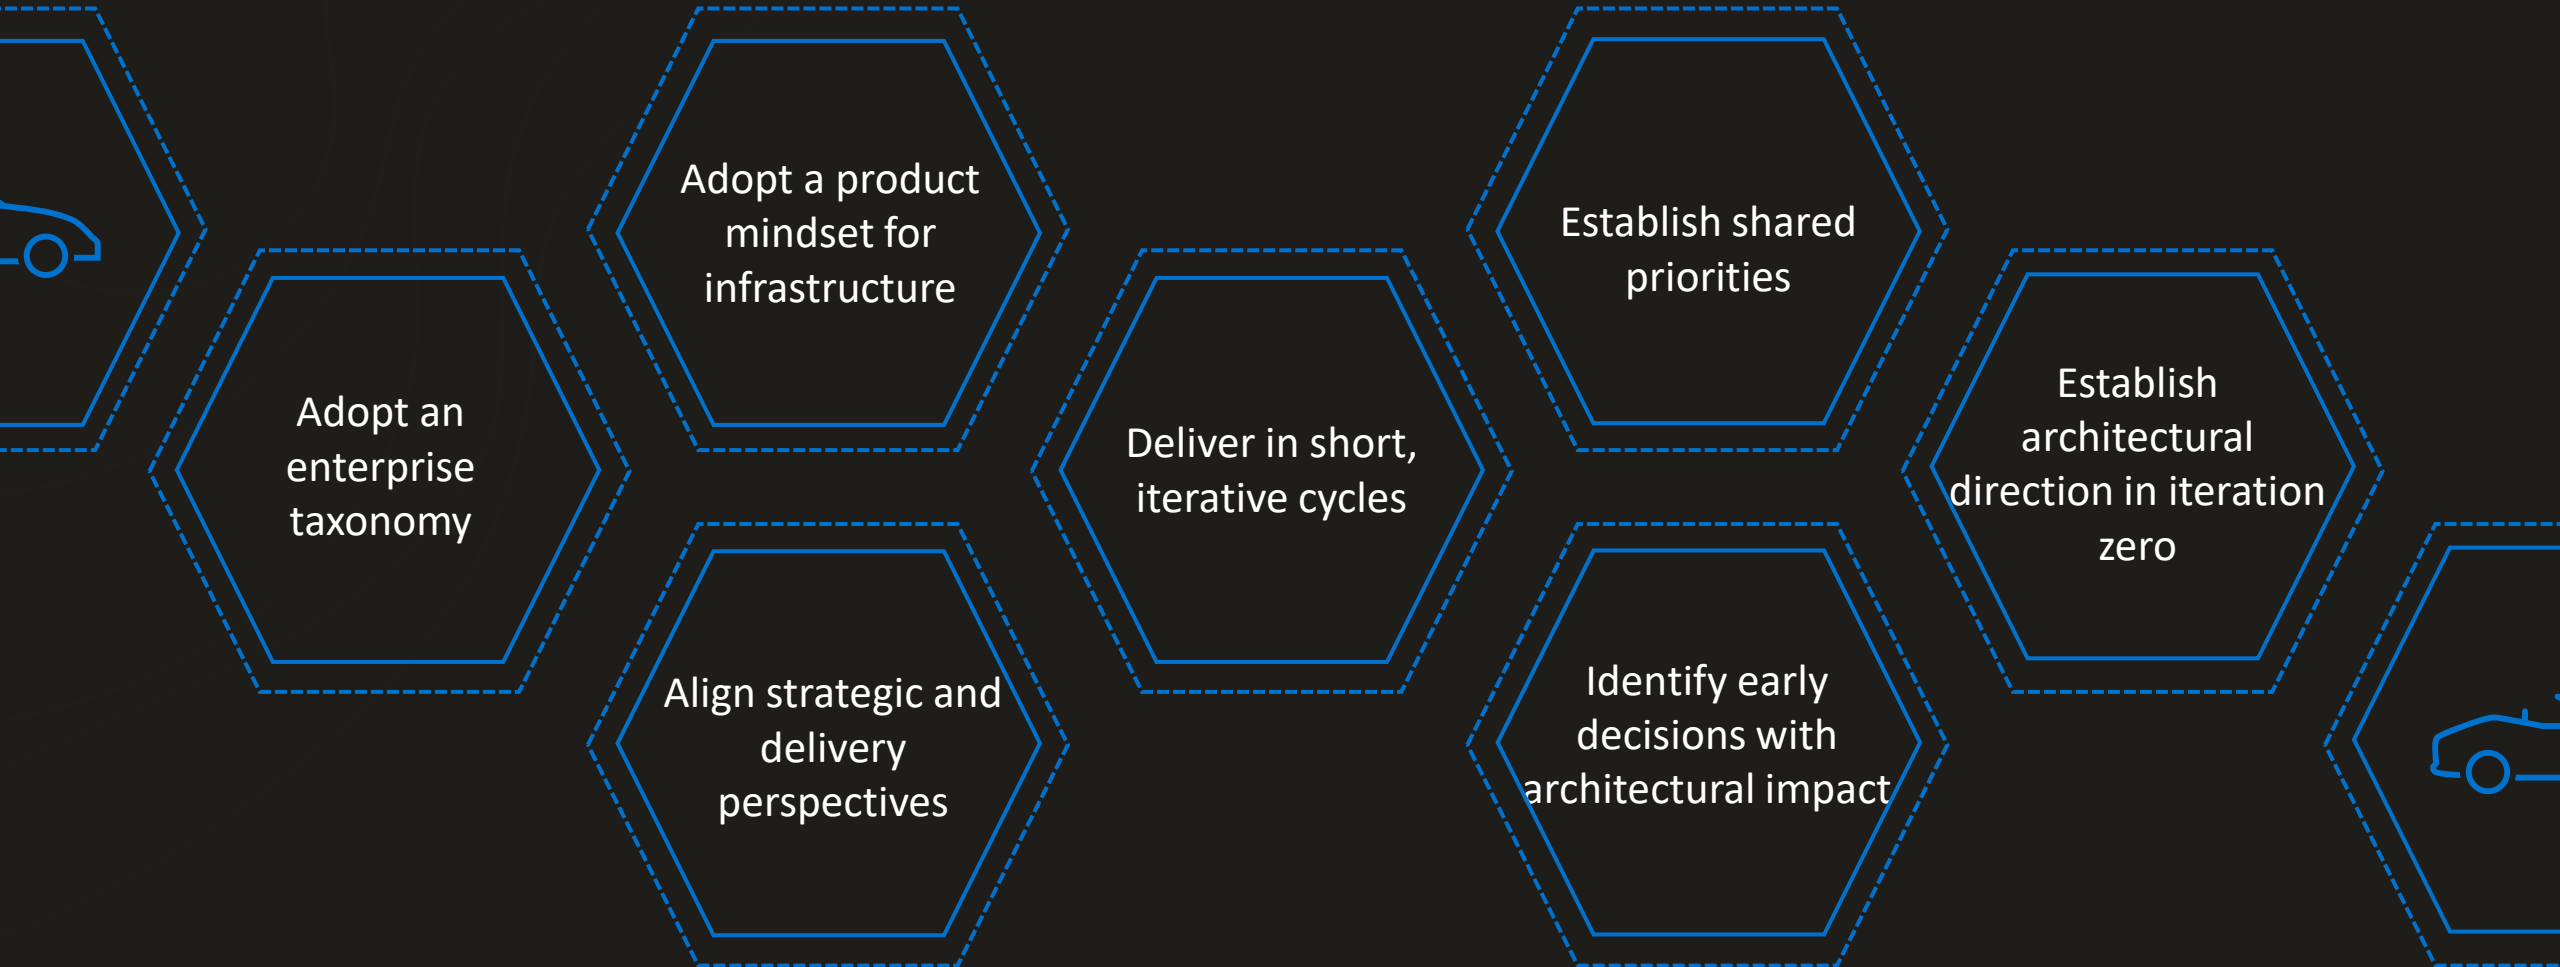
Adopt an enterprise taxonomy

Adopt a product mindset for infrastructure

Align strategic and delivery perspectives

Deliver in short, iterative cycles

Establish shared priorities

Identify early decisions with architectural impact

Establish architectural direction in iteration zero